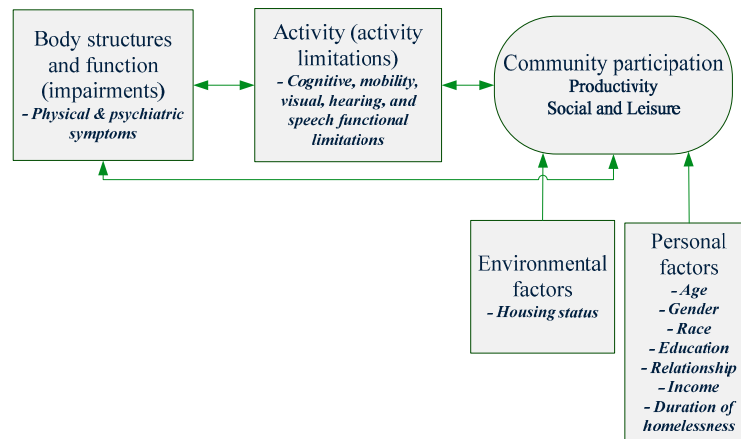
Body structures and function (impairments)
- Physical & psychiatric symptoms

Activity (activity limitations)
- Cognitive, mobility, visual, hearing, and speech functional limitations

Community participation
Productivity
Social and Leisure

Environmental factors
- Housing status

Personal factors
- Age
- Gender
- Race
- Education
- Relationship
- Income
- Duration of homelessness